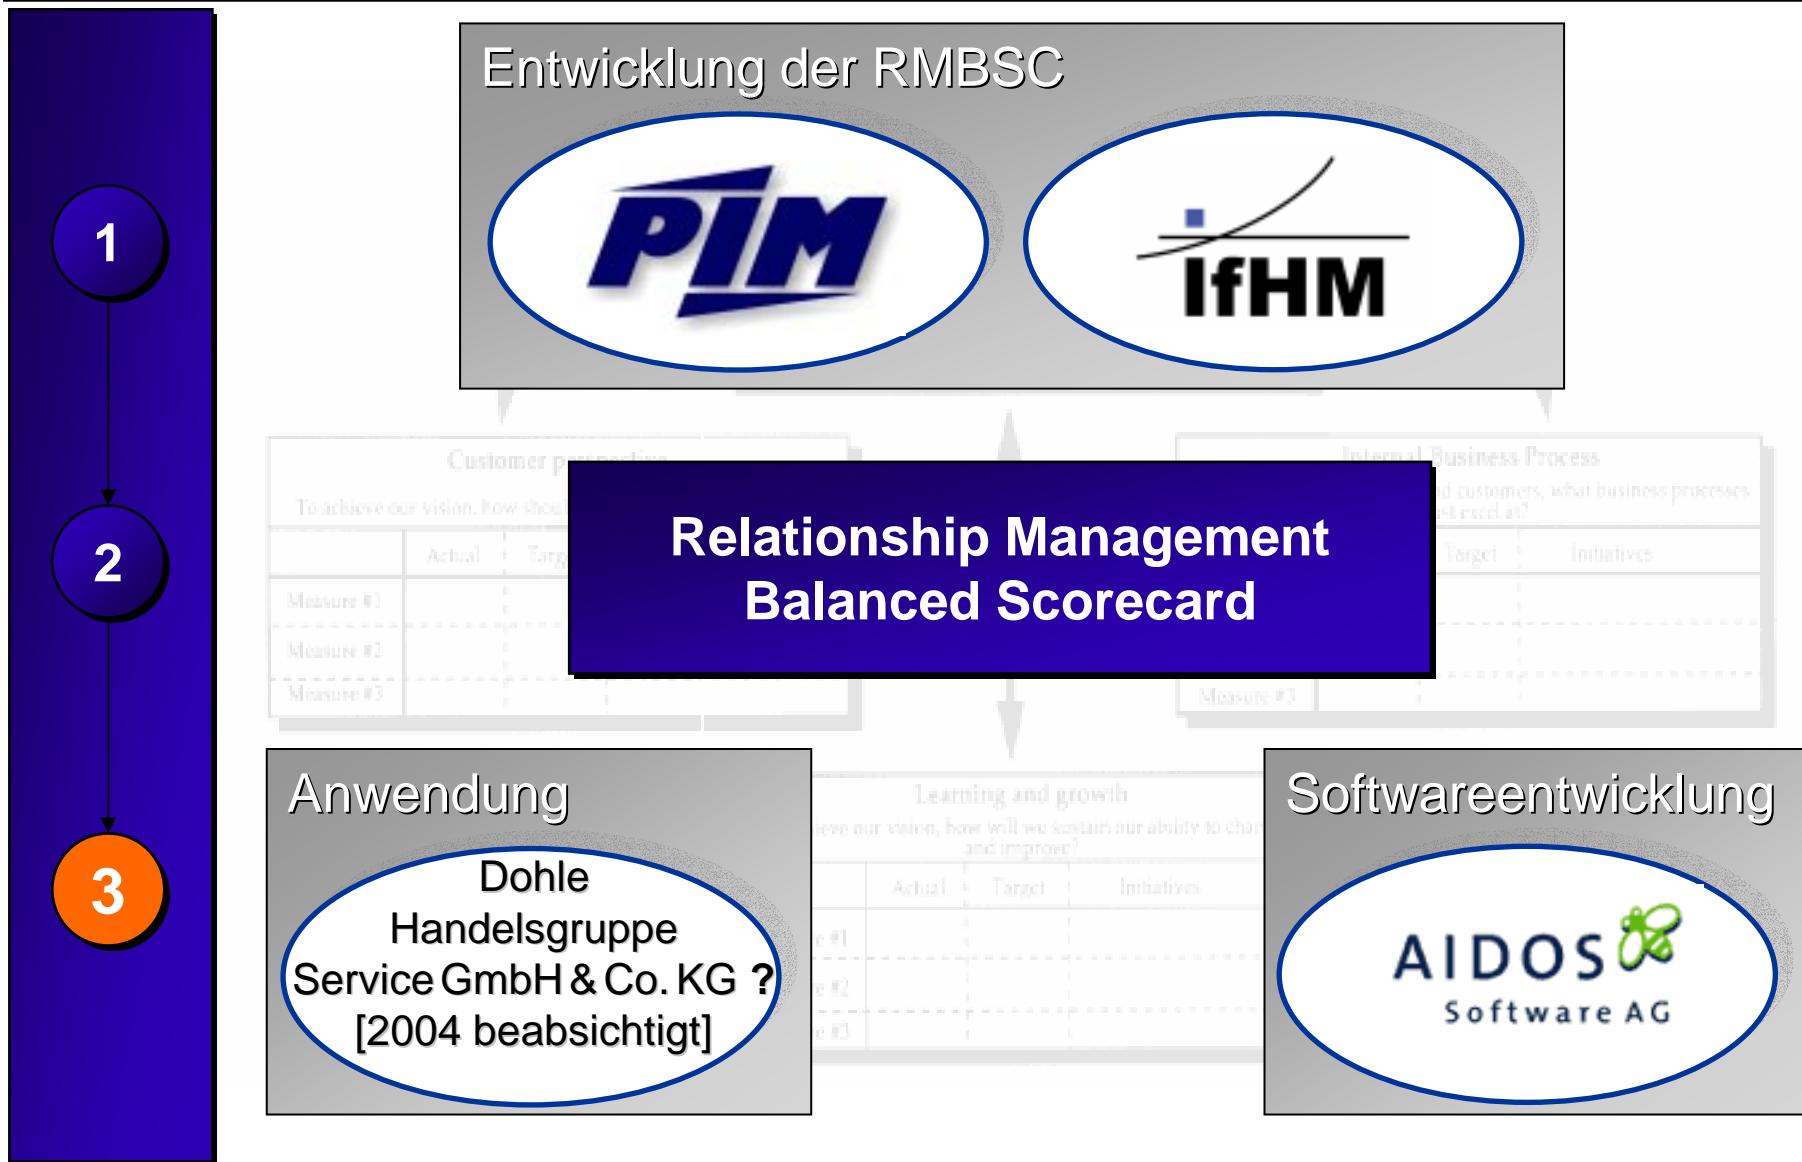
1

2

3

Entwicklung der RMBSC

PIM

IfHM

Customer perspective

To achieve our vision, how should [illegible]

| | Actual | Targ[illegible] |
|---|---|---|
| Measure #1 | | |
| Measure #2 | | |
| Measure #3 | | |

Internal Business Process

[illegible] customers, what business processes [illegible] excel at?

| | Target | Initiatives |
|---|---|---|
| Measure #3 | | |

Relationship Management Balanced Scorecard

Learning and growth

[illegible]eve our vision, how will we sustain our ability to cha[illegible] and improve?

| | Actual | Target | Initiatives |
|---|---|---|---|
| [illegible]e #1 | | | |
| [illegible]e #2 | | | |
| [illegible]e #3 | | | |

Anwendung

Dohle Handelsgruppe Service GmbH & Co. KG ? [2004 beabsichtigt]

Softwareentwicklung

AIDOS Software AG